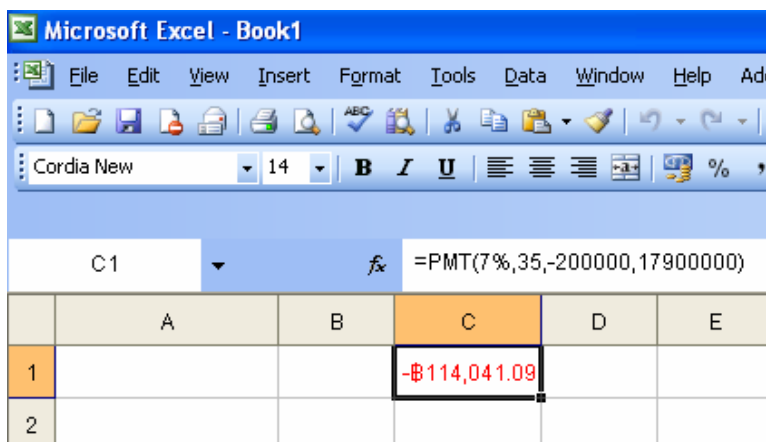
Microsoft Excel - Book1

File Edit View Insert Format Tools Data Window Help Ad

Cordia New 14 B I U %

C1 fx =PMT(7%,35,-200000,17900000)

| | A | B | C | D | E |
|---|---|---|---|---|---|
| 1 | | | -฿114,041.09 | | |
| 2 | | | | | |